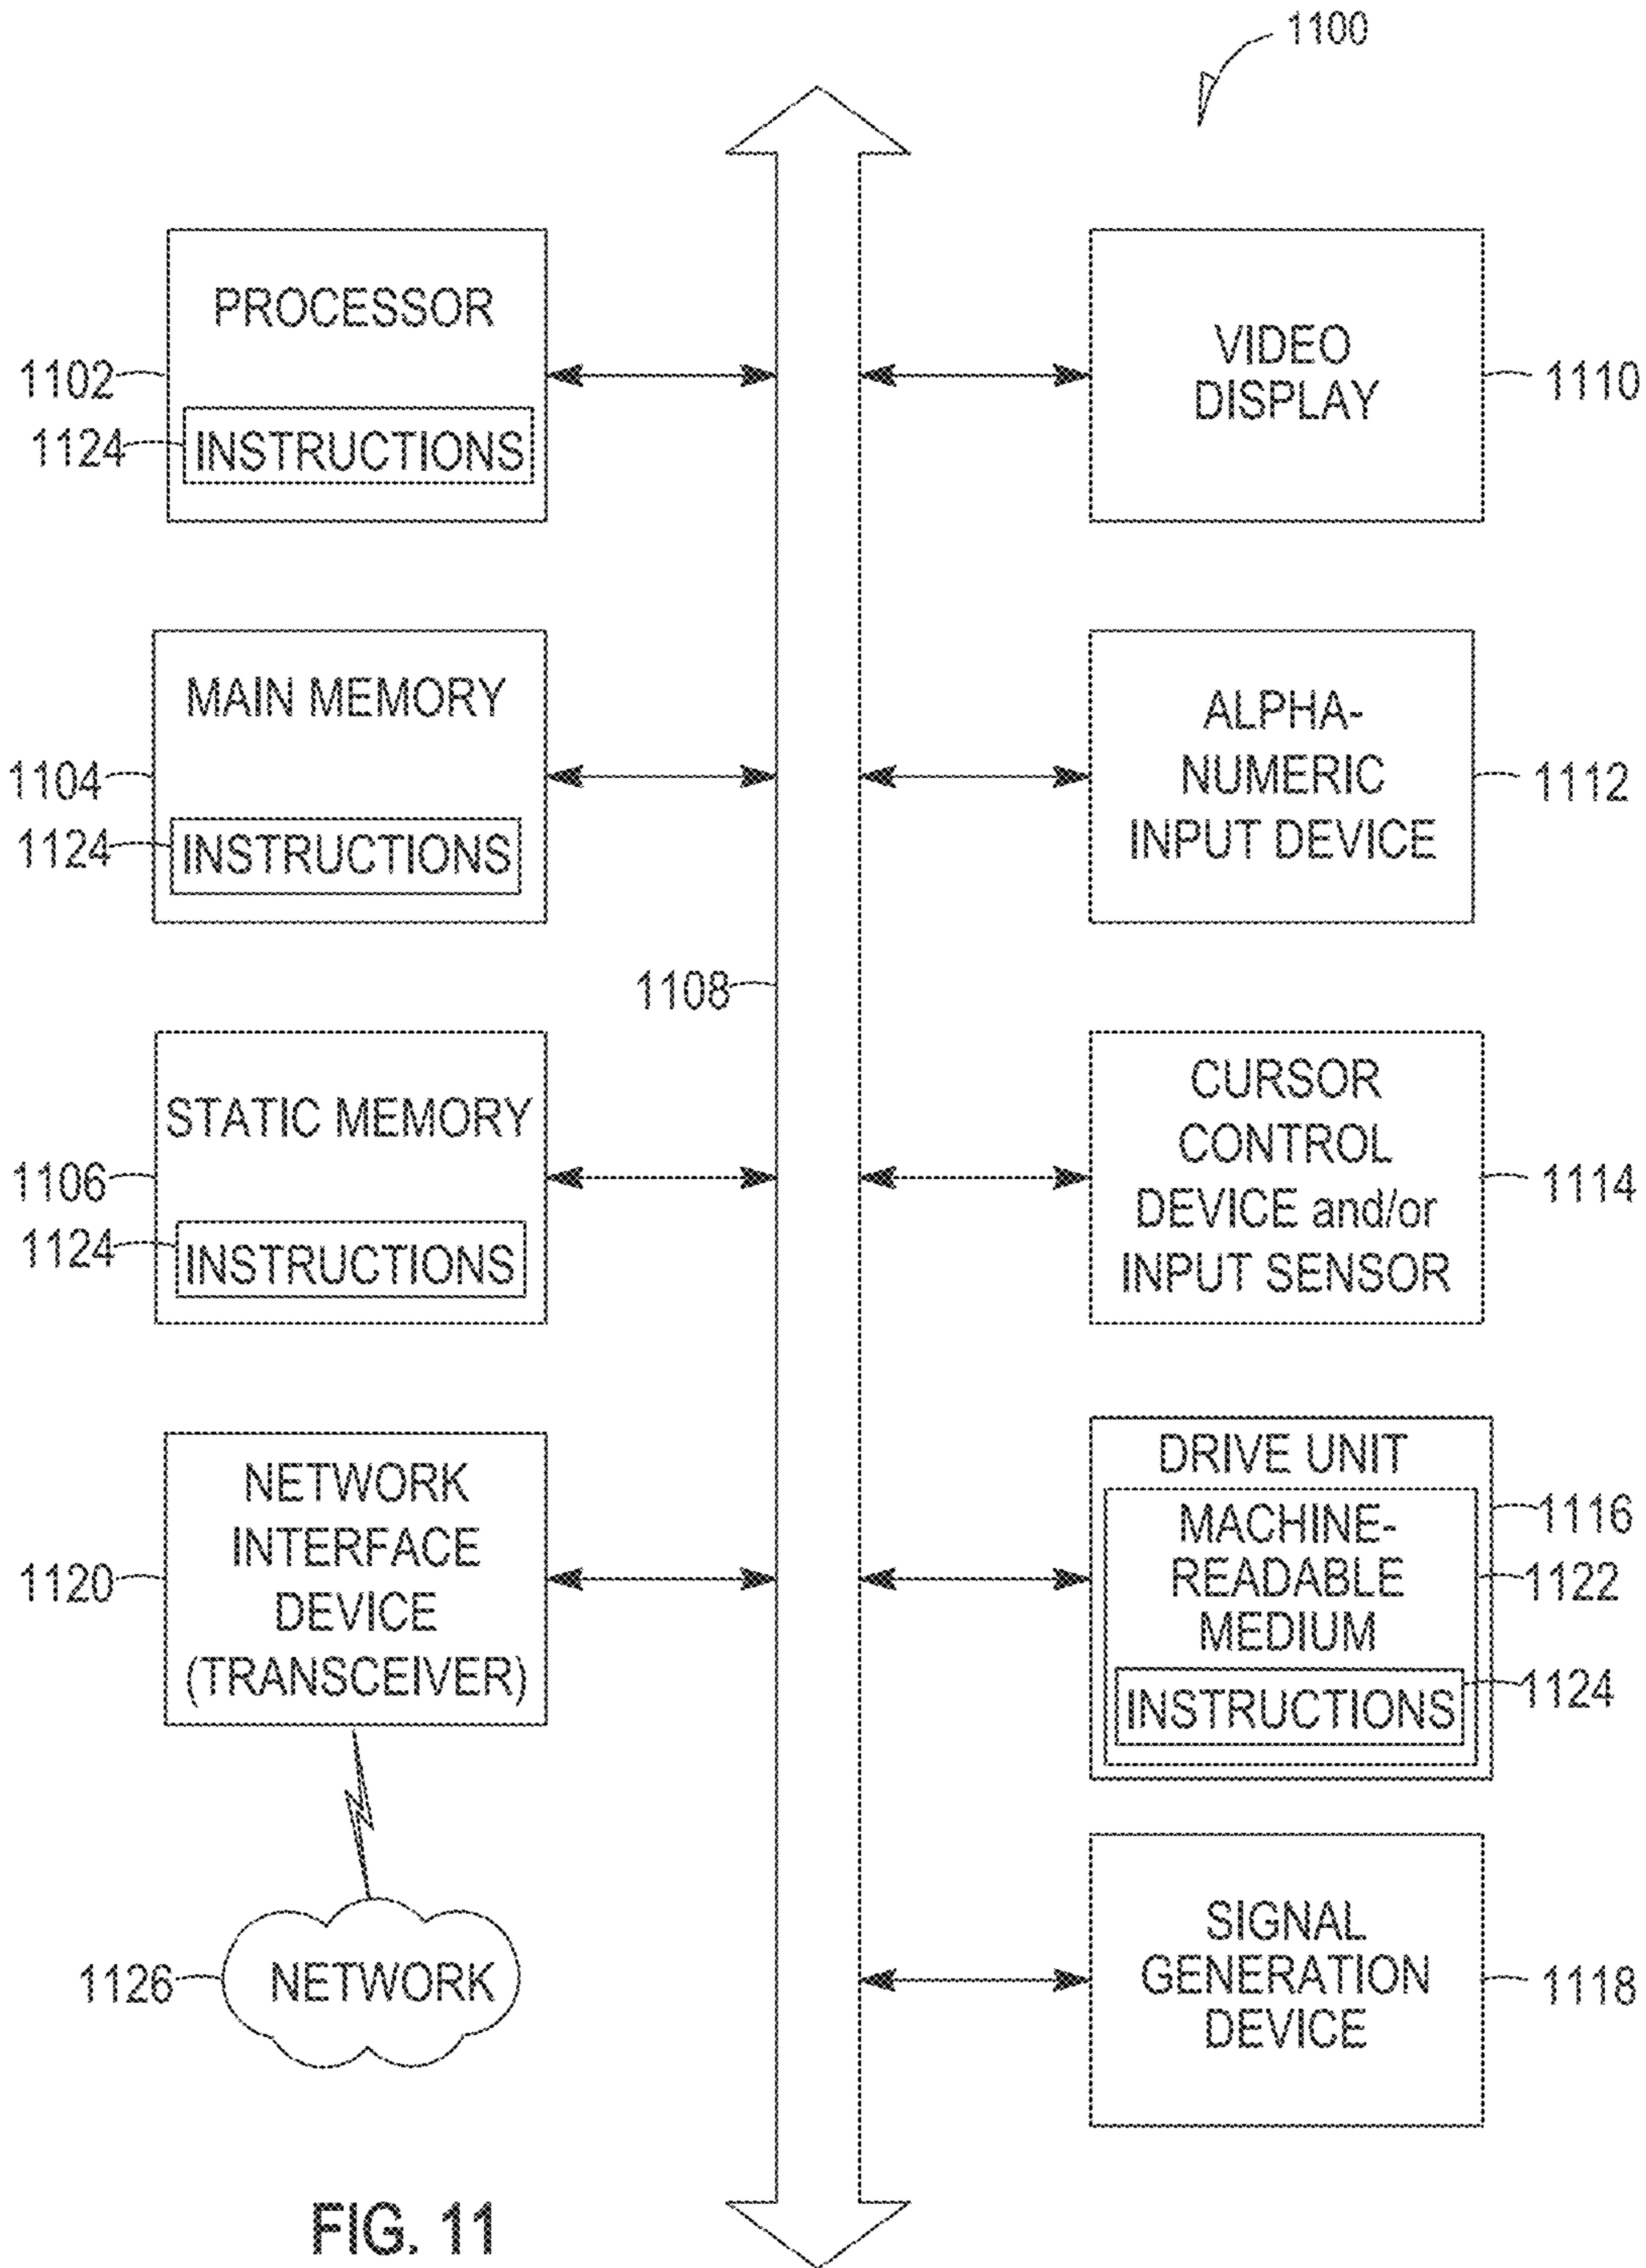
1100

PROCESSOR

1102

1124

INSTRUCTIONS

VIDEO DISPLAY

1110

MAIN MEMORY

1104

1124

INSTRUCTIONS

ALPHA-NUMERIC INPUT DEVICE

1112

1108

STATIC MEMORY

1106

1124

INSTRUCTIONS

CURSOR CONTROL DEVICE and/or INPUT SENSOR

1114

NETWORK INTERFACE DEVICE (TRANSCEIVER)

1120

DRIVE UNIT

MACHINE-READABLE MEDIUM

1116

1122

INSTRUCTIONS

1124

1126

NETWORK

SIGNAL GENERATION DEVICE

1118

FIG. 11